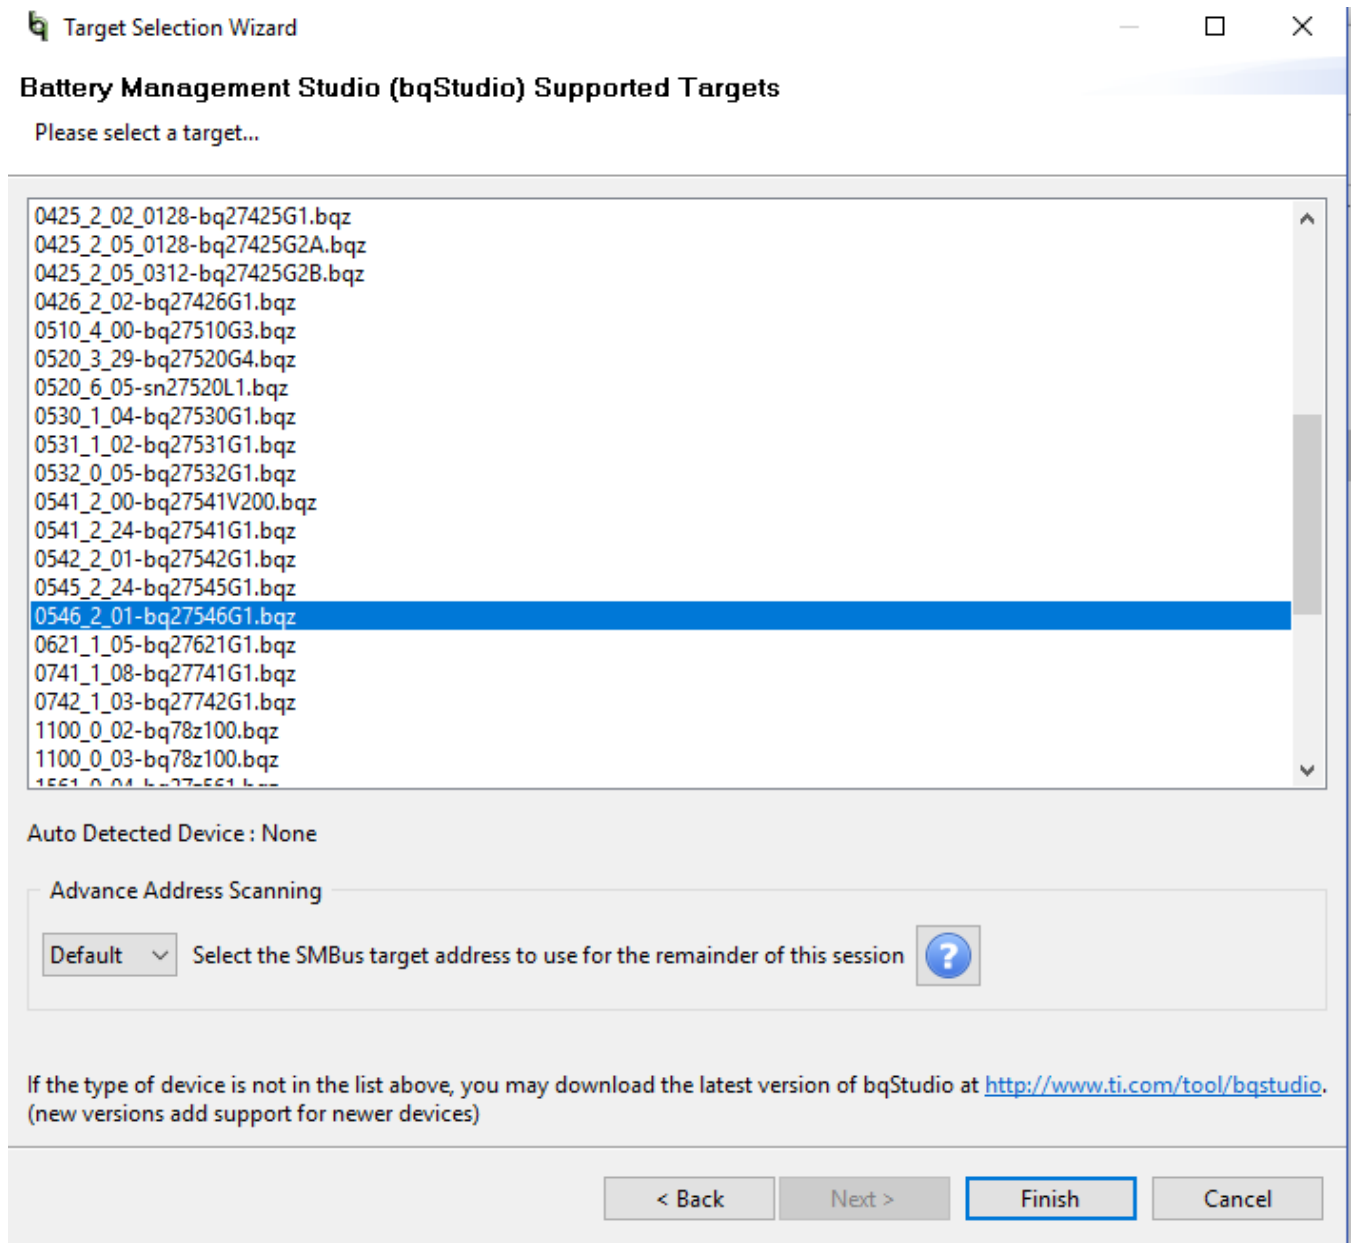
Target Selection Wizard

Battery Management Studio (bqStudio) Supported Targets

Please select a target...

0425_2_02_0128-bq27425G1.bqz
0425_2_05_0128-bq27425G2A.bqz
0425_2_05_0312-bq27425G2B.bqz
0426_2_02-bq27426G1.bqz
0510_4_00-bq27510G3.bqz
0520_3_29-bq27520G4.bqz
0520_6_05-sn27520L1.bqz
0530_1_04-bq27530G1.bqz
0531_1_02-bq27531G1.bqz
0532_0_05-bq27532G1.bqz
0541_2_00-bq27541V200.bqz
0541_2_24-bq27541G1.bqz
0542_2_01-bq27542G1.bqz
0545_2_24-bq27545G1.bqz
0546_2_01-bq27546G1.bqz
0621_1_05-bq27621G1.bqz
0741_1_08-bq27741G1.bqz
0742_1_03-bq27742G1.bqz
1100_0_02-bq78z100.bqz
1100_0_03-bq78z100.bqz
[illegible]

Auto Detected Device : None

Advance Address Scanning

Default

Select the SMBus target address to use for the remainder of this session

If the type of device is not in the list above, you may download the latest version of bqStudio at http://www.ti.com/tool/bqstudio. (new versions add support for newer devices)

< Back

Next >

Finish

Cancel